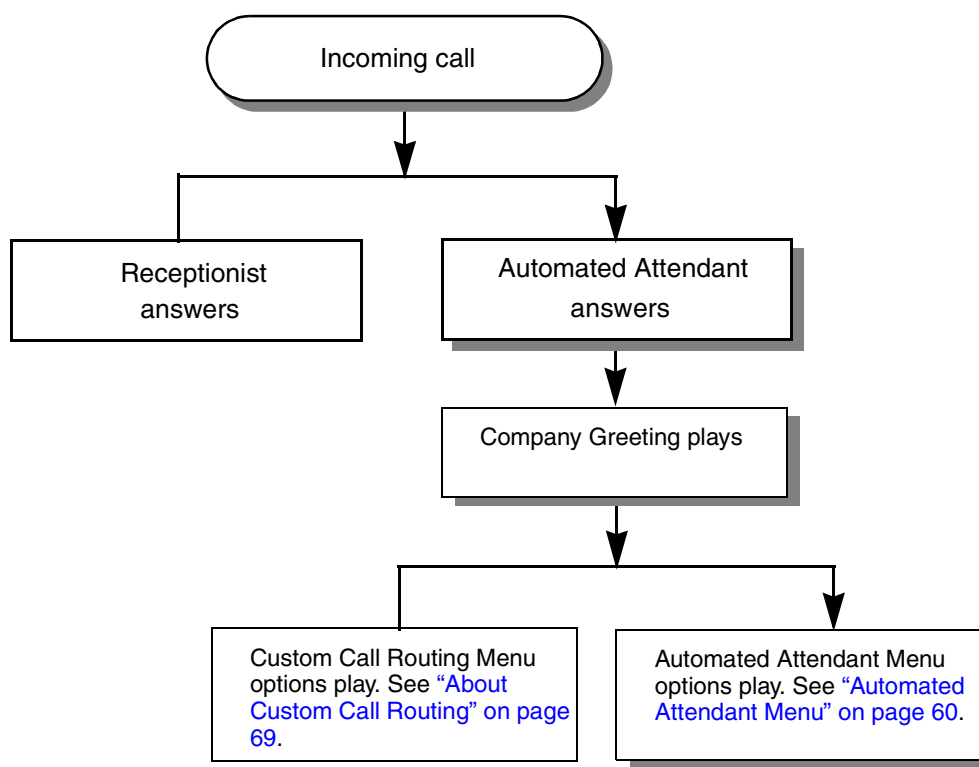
Incoming call

Receptionist answers

Automated Attendant answers

Company Greeting plays

Custom Call Routing Menu options play. See "About Custom Call Routing" on page 69.

Automated Attendant Menu options play. See "Automated Attendant Menu" on page 60.